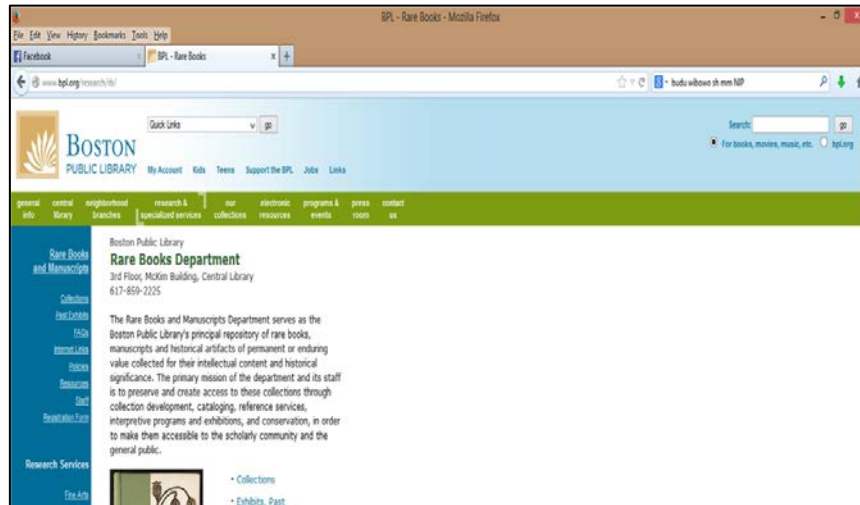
BPL - Rare Books - Mozilla Firefox

File Edit View History Bookmarks Tools Help

Facebook

BPL - Rare Books

www.bpl.org/research/rb/

budu wibowo sh mm NIP

BOSTON PUBLIC LIBRARY

Quick Links

go

My Account Kids Teens Support the BPL Jobs Links

Search:

go

For books, movies, music, etc. bpl.org

general info | central library | neighborhood branches | research & specialized services | our collections | electronic resources | programs & events | press room | contact us

Rare Books and Manuscripts

Collections
Past Exhibits
FAQs
Internet Links
Policies
Resources
Staff
Registration Form

Research Services

Fine Arts

Boston Public Library
Rare Books Department
3rd Floor, McKim Building, Central Library
617-859-2225

The Rare Books and Manuscripts Department serves as the Boston Public Library's principal repository of rare books, manuscripts and historical artifacts of permanent or enduring value collected for their intellectual content and historical significance. The primary mission of the department and its staff is to preserve and create access to these collections through collection development, cataloging, reference services, interpretive programs and exhibitions, and conservation, in order to make them accessible to the scholarly community and the general public.

• Collections
• Exhibits, Past